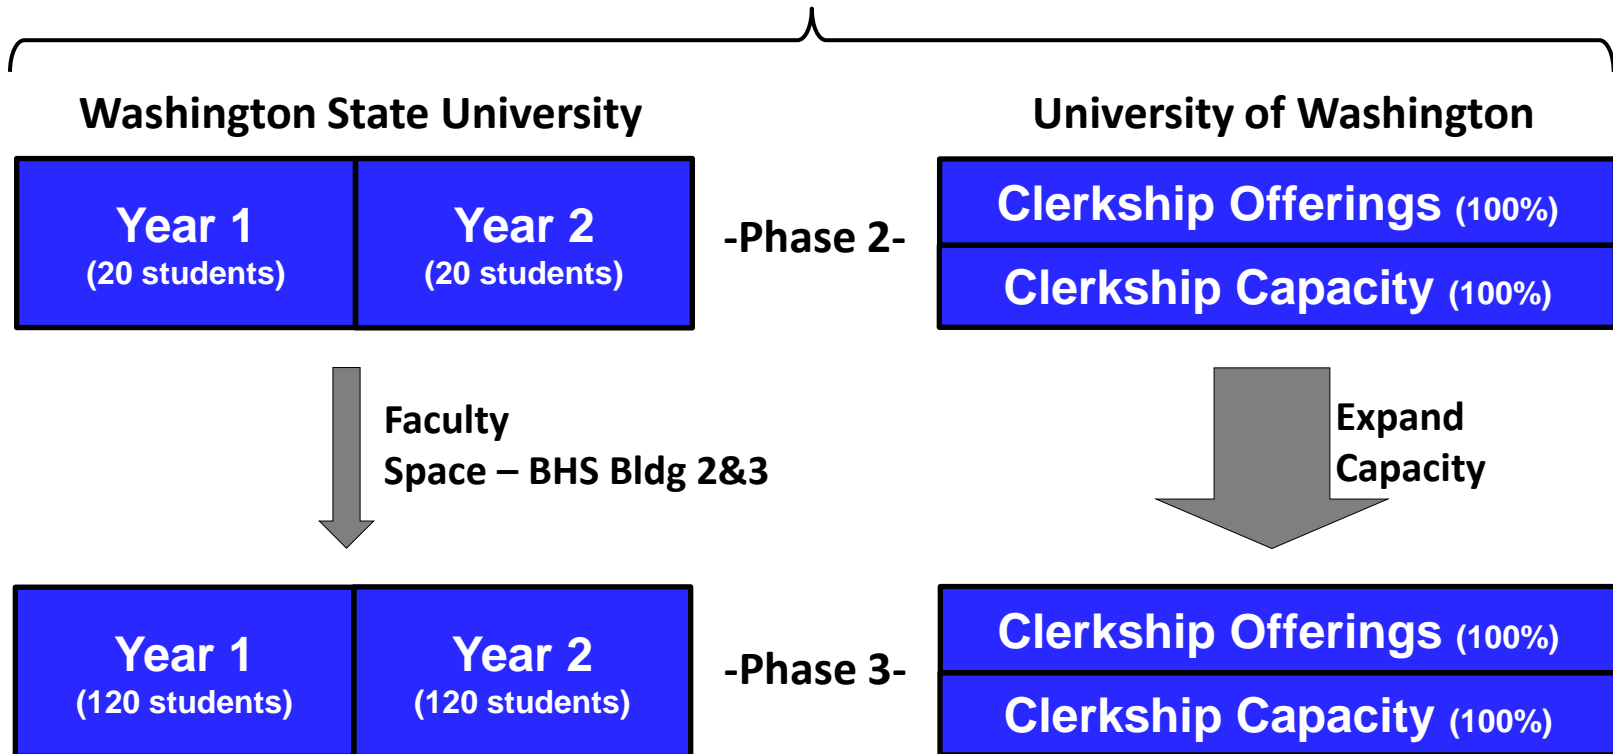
Washington State University

University of Washington

Year 1
(20 students)

Year 2
(20 students)

-Phase 2-

Clerkship Offerings (100%)

Clerkship Capacity (100%)

Faculty
Space – BHS Bldg 2&3

Expand
Capacity

Year 1
(120 students)

Year 2
(120 students)

-Phase 3-

Clerkship Offerings (100%)

Clerkship Capacity (100%)